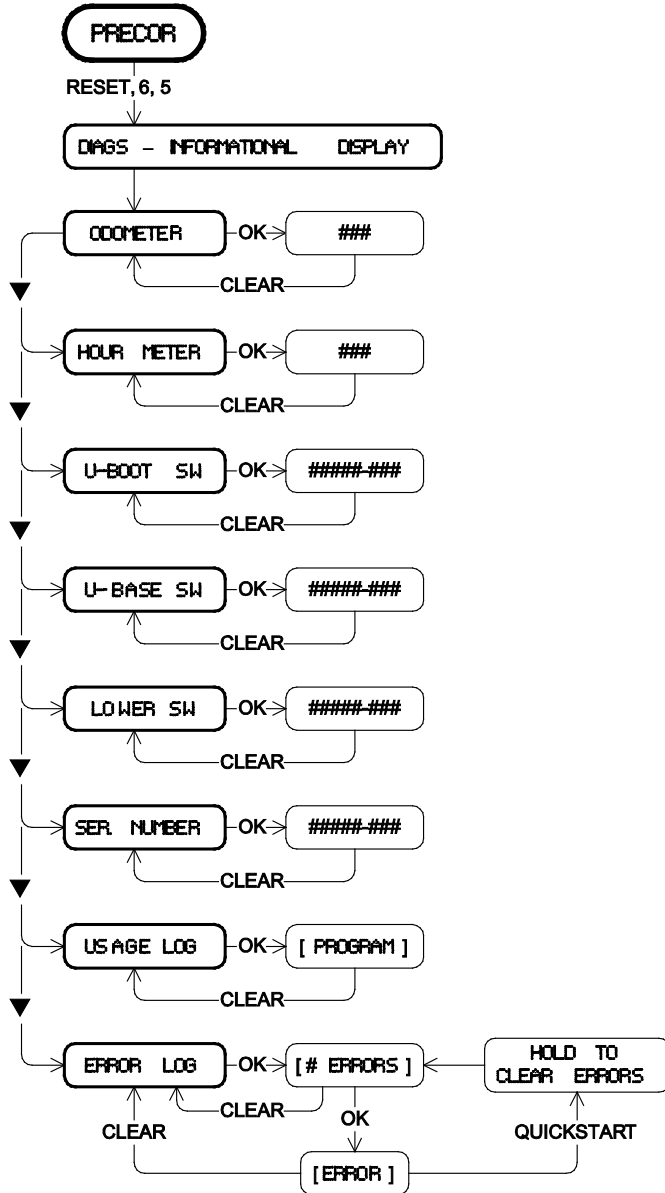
PRECOR

RESET, 6, 5

DIAGS - INFORMATIONAL DISPLAY

ODOMETER OK ###
CLEAR

HOUR METER OK ###
CLEAR

U-BOOT SW OK #####-###
CLEAR

U-BASE SW OK #####-###
CLEAR

LOWER SW OK #####-###
CLEAR

SER. NUMBER OK #####-###
CLEAR

USAGE LOG OK [ PROGRAM ]
CLEAR

ERROR LOG OK [# ERRORS ]
HOLD TO CLEAR ERRORS
CLEAR
OK
CLEAR
QUICKSTART
[ ERROR ]